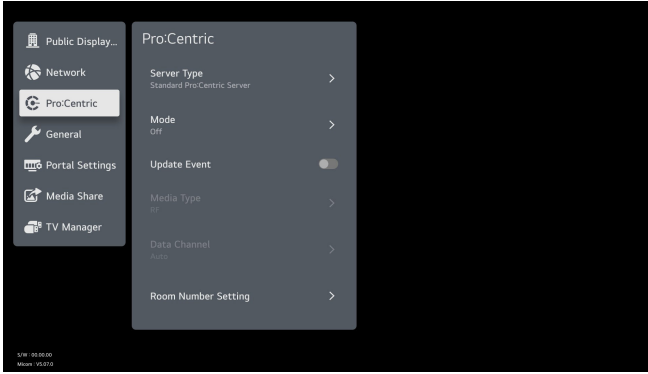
Public Display...
Network
Pro:Centric
General
Portal Settings
Media Share
TV Manager

Pro:Centric

Server Type
Standard Pro:Centric Server

Mode
Off

Update Event

Media Type
RF

Data Channel
Auto

Room Number Setting

S/W : 00.00.00
Micom : V5.97.0